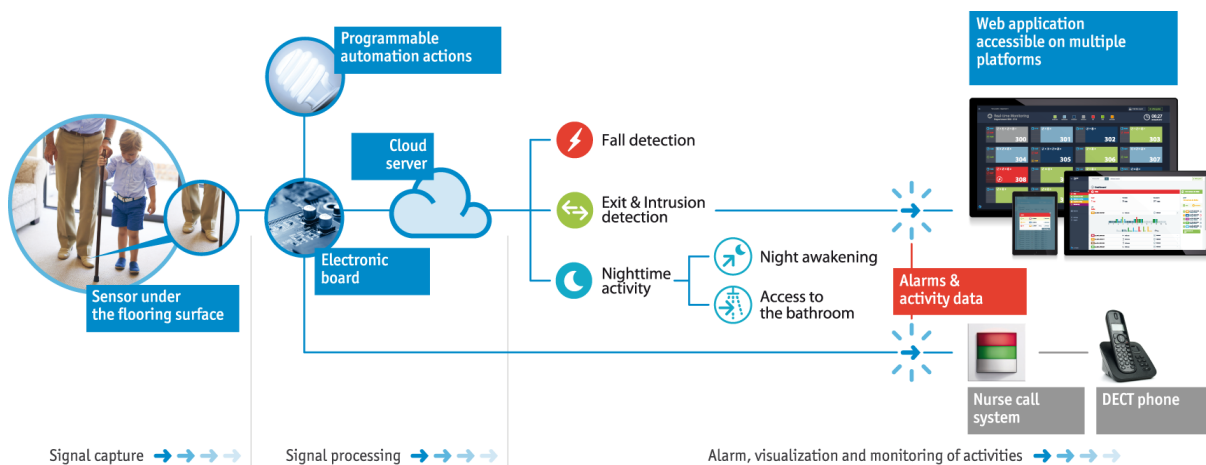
Programmable automation actions

Web application accessible on multiple platforms

Cloud server

Fall detection

Exit & Intrusion detection

Electronic board

Night awakening

Nighttime activity

Access to the bathroom

Alarms & activity data

Sensor under the flooring surface

Nurse call system

DECT phone

Signal capture

Signal processing

Alarm, visualization and monitoring of activities